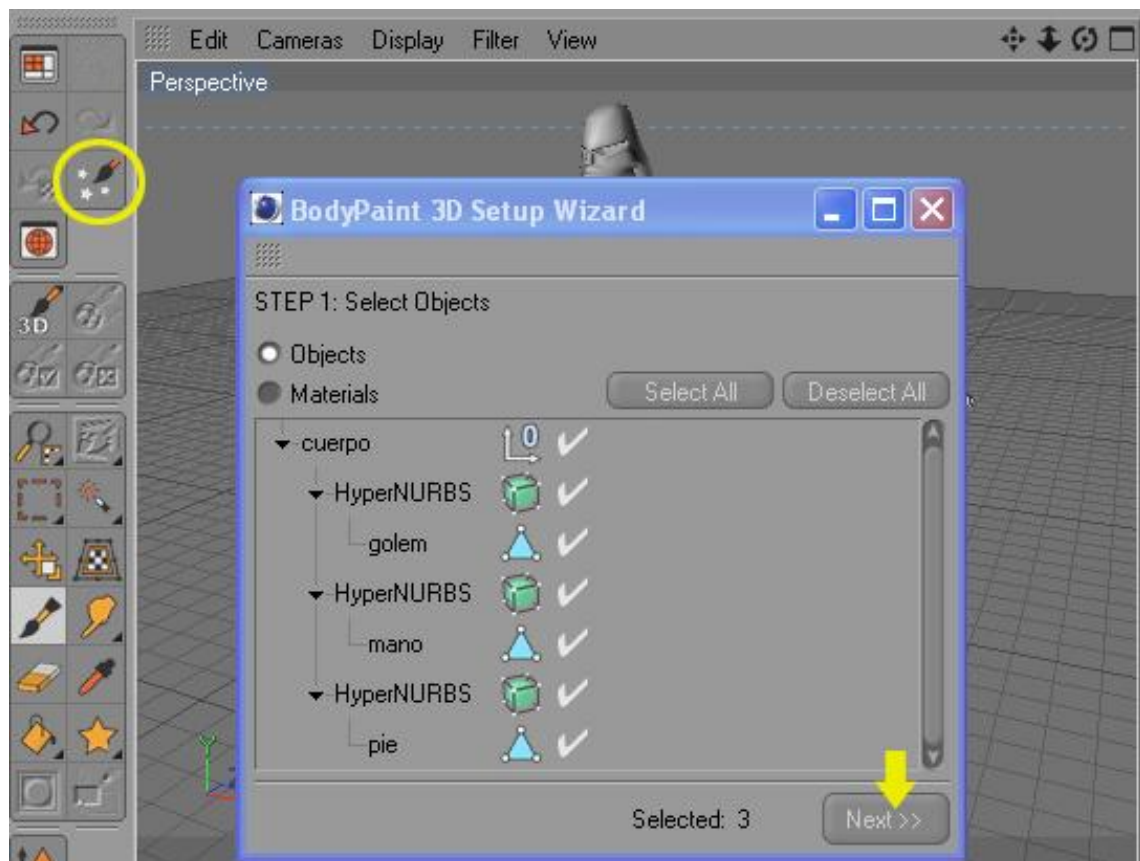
Edit Cameras Display Filter View

Perspective

BodyPaint 3D Setup Wizard

STEP 1: Select Objects

Objects

Materials

Select All

Deselect All

cuerpo

HyperNURBS

golem

HyperNURBS

mano

HyperNURBS

pie

Selected: 3

Next >>

3D